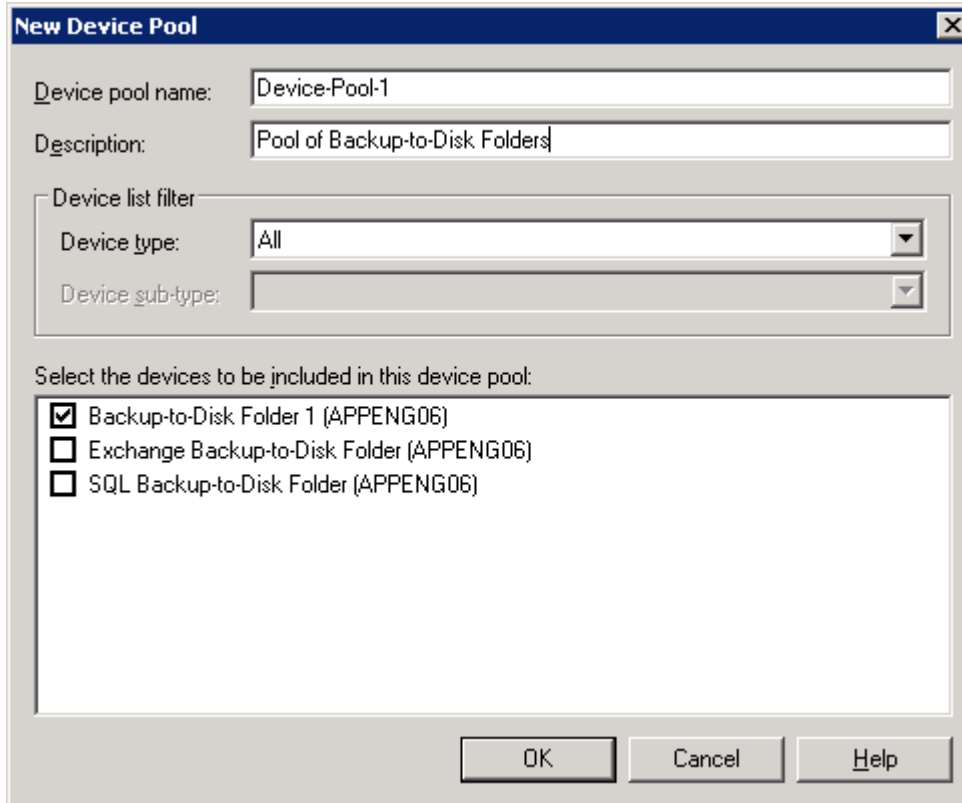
New Device Pool

Device pool name: Device-Pool-1

Description: Pool of Backup-to-Disk Folders

Device list filter

Device type: All

Device sub-type:

Select the devices to be included in this device pool:

Backup-to-Disk Folder 1 (APPENG06)

Exchange Backup-to-Disk Folder (APPENG06)

SQL Backup-to-Disk Folder (APPENG06)

OK

Cancel

Help